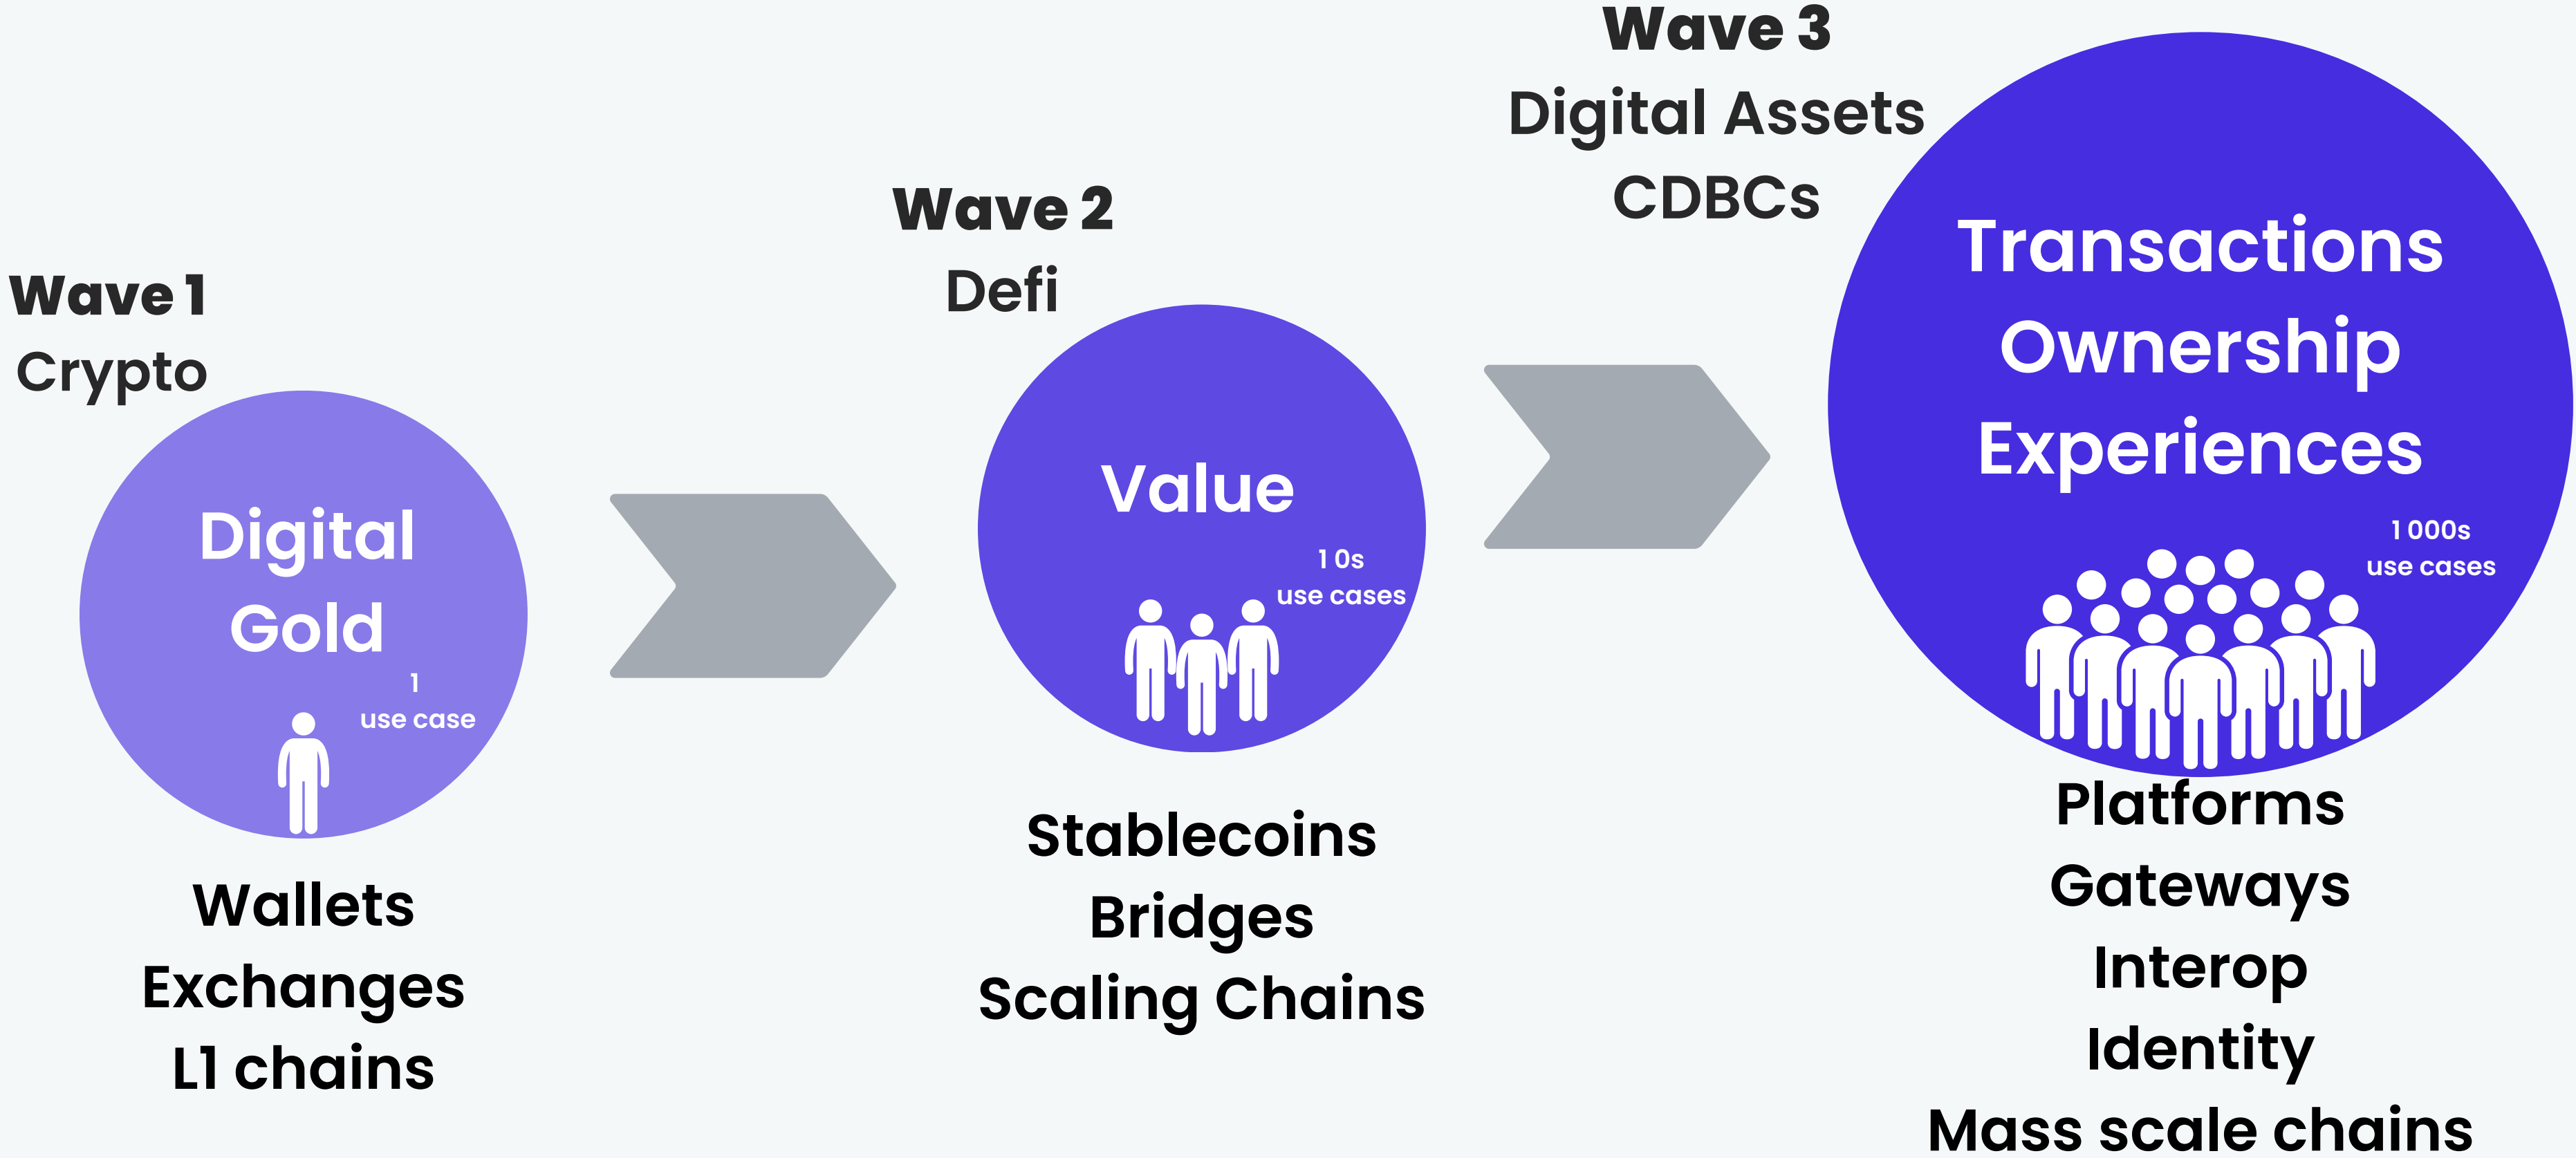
Wave 1
Crypto

Digital Gold

1 use case

Wallets
Exchanges
L1 chains

Wave 2
Defi

Value

10s use cases

Stablecoins
Bridges
Scaling Chains

Wave 3
Digital Assets
CDBCs

Transactions
Ownership
Experiences

1000s use cases

Platforms
Gateways
Interop
Identity
Mass scale chains